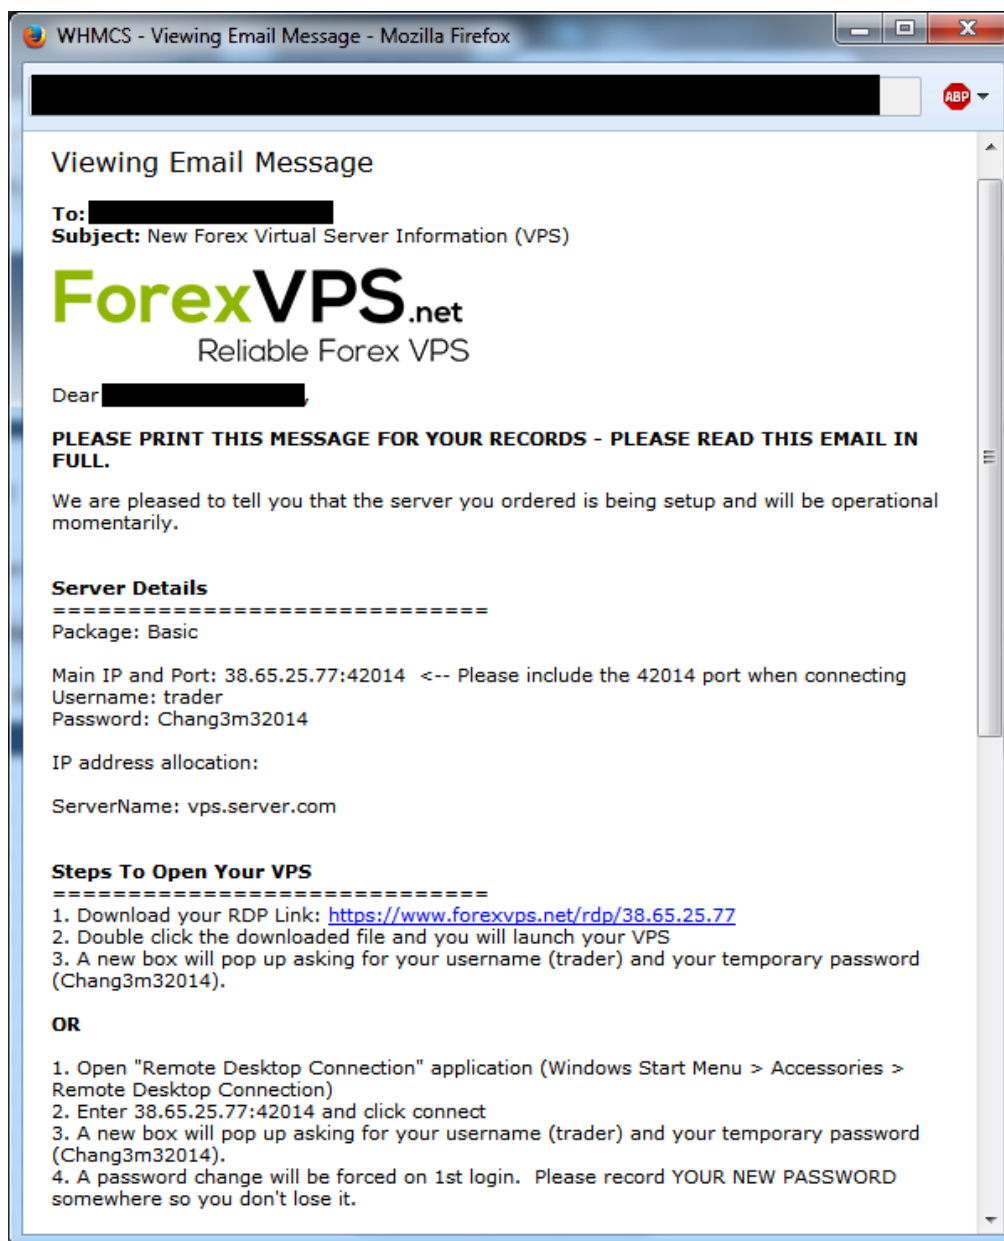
WHMCS - Viewing Email Message - Mozilla Firefox

ABP

Viewing Email Message

**To:**
**Subject:** New Forex Virtual Server Information (VPS)

ForexVPS.net
Reliable Forex VPS

Dear ,

**PLEASE PRINT THIS MESSAGE FOR YOUR RECORDS - PLEASE READ THIS EMAIL IN FULL.**

We are pleased to tell you that the server you ordered is being setup and will be operational momentarily.

**Server Details**
==============================
Package: Basic

Main IP and Port: 38.65.25.77:42014 <-- Please include the 42014 port when connecting
Username: trader
Password: Chang3m32014

IP address allocation:

ServerName: vps.server.com

**Steps To Open Your VPS**
==============================
1. Download your RDP Link: https://www.forexvps.net/rdp/38.65.25.77
2. Double click the downloaded file and you will launch your VPS
3. A new box will pop up asking for your username (trader) and your temporary password (Chang3m32014).

**OR**

1. Open "Remote Desktop Connection" application (Windows Start Menu > Accessories > Remote Desktop Connection)
2. Enter 38.65.25.77:42014 and click connect
3. A new box will pop up asking for your username (trader) and your temporary password (Chang3m32014).
4. A password change will be forced on 1st login. Please record YOUR NEW PASSWORD somewhere so you don't lose it.